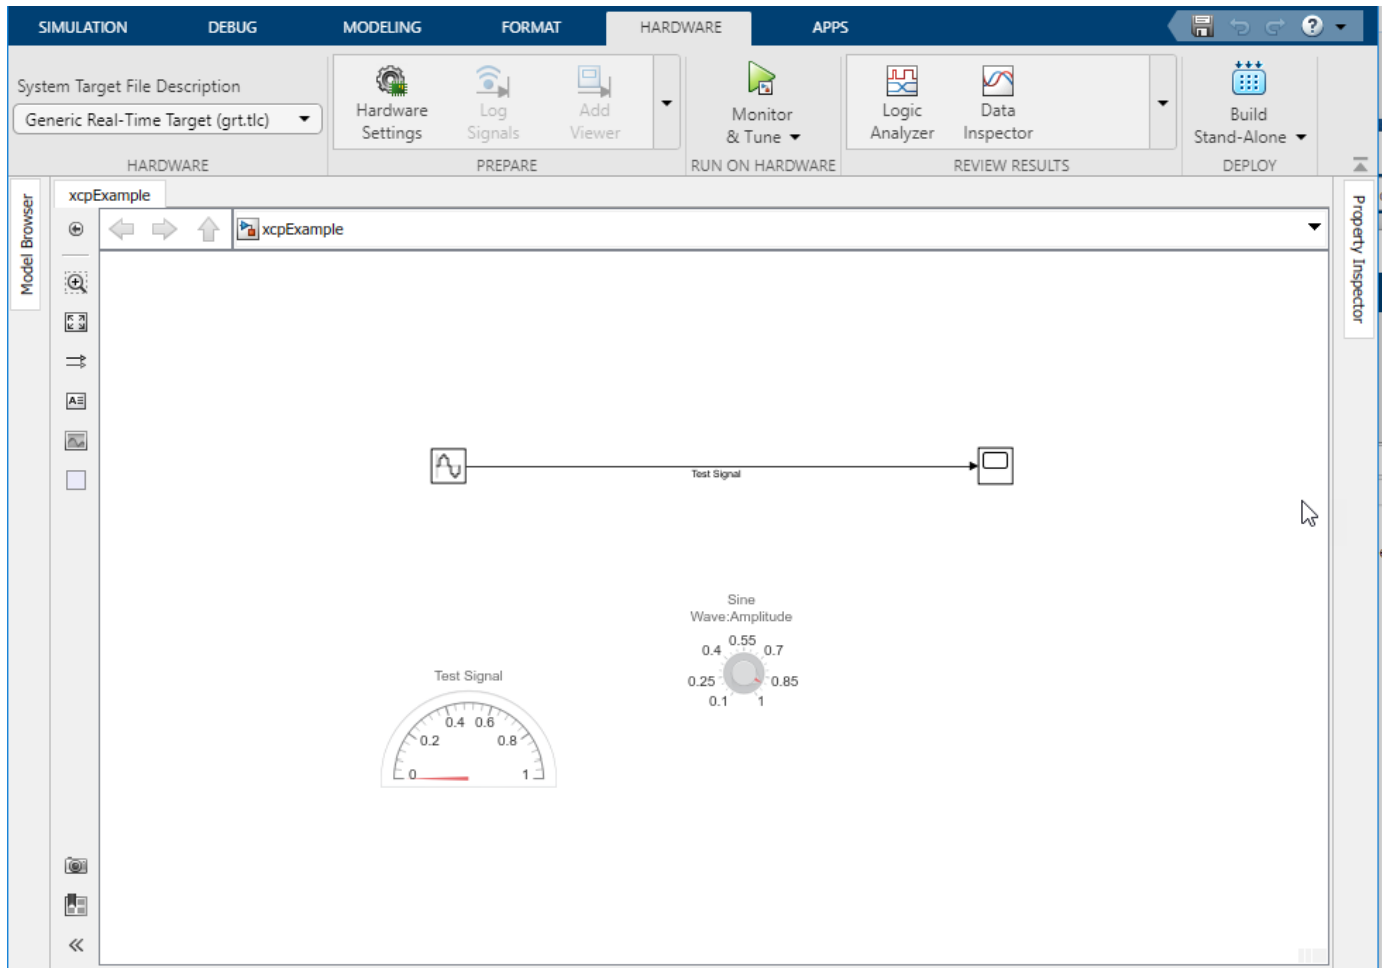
SIMULATION DEBUG MODELING FORMAT HARDWARE APPS

System Target File Description
Generic Real-Time Target (grt.tlc)
HARDWARE

Hardware Settings
Log Signals
Add Viewer
PREPARE

Monitor & Tune
RUN ON HARDWARE

Logic Analyzer
Data Inspector
REVIEW RESULTS

Build Stand-Alone
DEPLOY

Model Browser

xcpExample

xcpExample

Property Inspector

Test Signal

Sine Wave:Amplitude
0.55
0.4 0.7
0.25 0.85
0.1 1

Test Signal
0.4 0.6
0.2 0.8
0 1